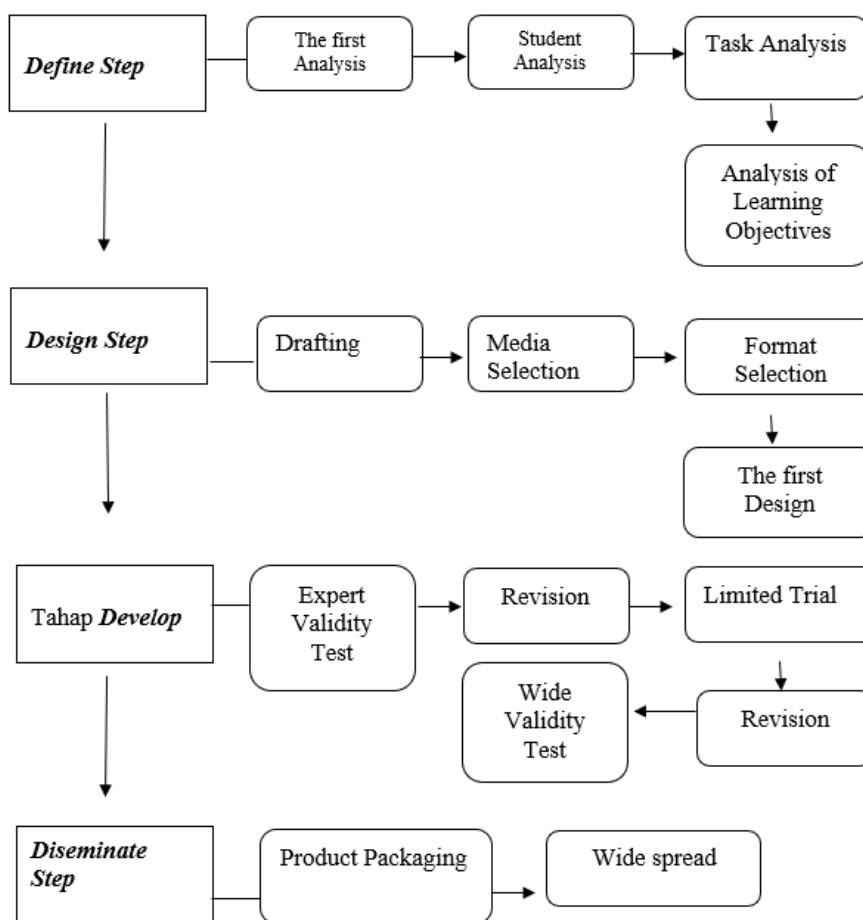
Define Step

The first Analysis

Student Analysis

Task Analysis

Analysis of Learning Objectives

Design Step

Drafting

Media Selection

Format Selection

The first Design

Tahap Develop

Expert Validity Test

Revision

Limited Trial

Revision

Wide Validity Test

Diseminate Step

Product Packaging

Wide spread